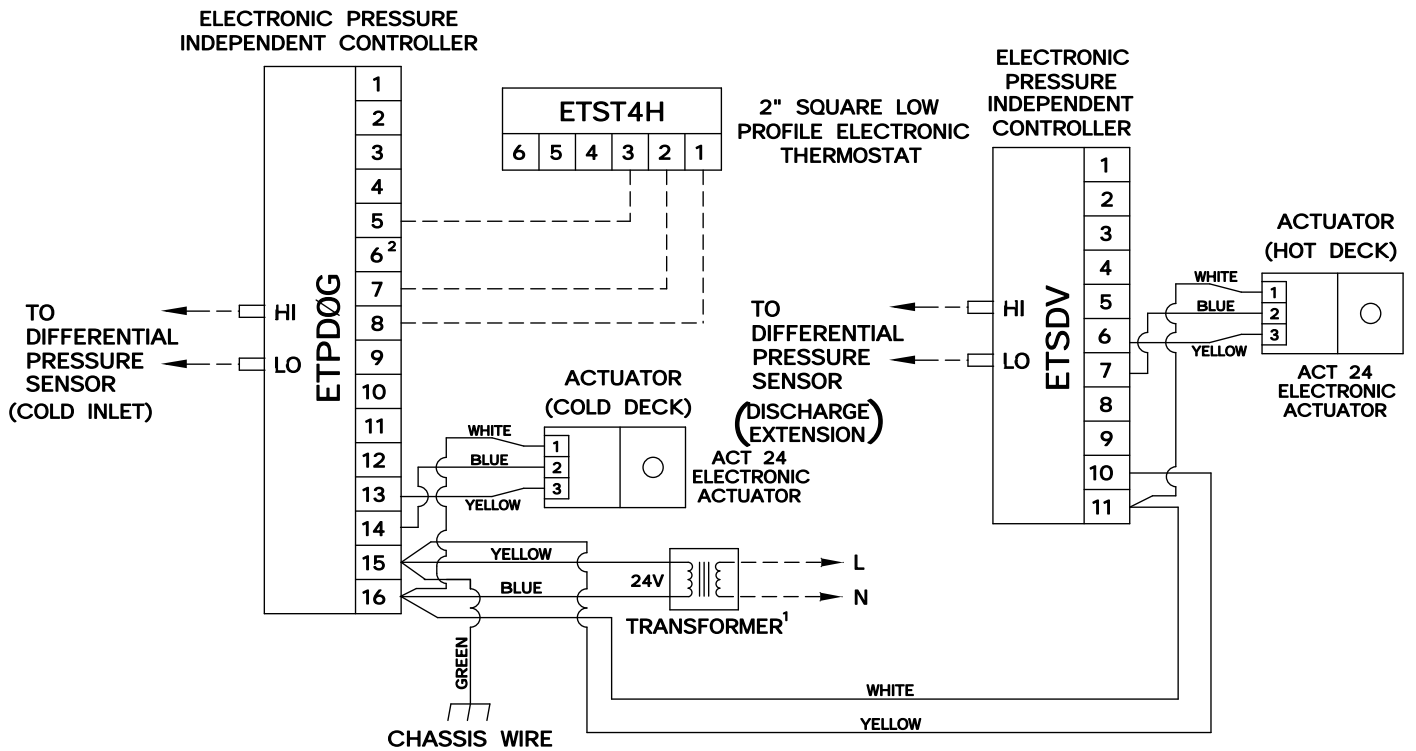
ELECTRONIC PRESSURE INDEPENDENT CONTROLLER

ETPDØG

1
2
3
4
5
$6^2$
7
8
9
10
11
12
13
14
15
16

HI
LO

TO DIFFERENTIAL PRESSURE SENSOR (COLD INLET)

ETST4H

6 5 4 3 2 1

2" SQUARE LOW PROFILE ELECTRONIC THERMOSTAT

ACTUATOR (COLD DECK)

WHITE
BLUE
YELLOW

1
2
3

ACT 24 ELECTRONIC ACTUATOR

YELLOW
BLUE

24V

TRANSFORMER$^1$

L
N

GREEN

CHASSIS WIRE

WHITE
YELLOW

ELECTRONIC PRESSURE INDEPENDENT CONTROLLER

ETSDV

1
2
3
4
5
6
7
8
9
10
11

HI
LO

TO DIFFERENTIAL PRESSURE SENSOR (DISCHARGE EXTENSION)

ACTUATOR (HOT DECK)

WHITE
BLUE
YELLOW

1
2
3

ACT 24 ELECTRONIC ACTUATOR